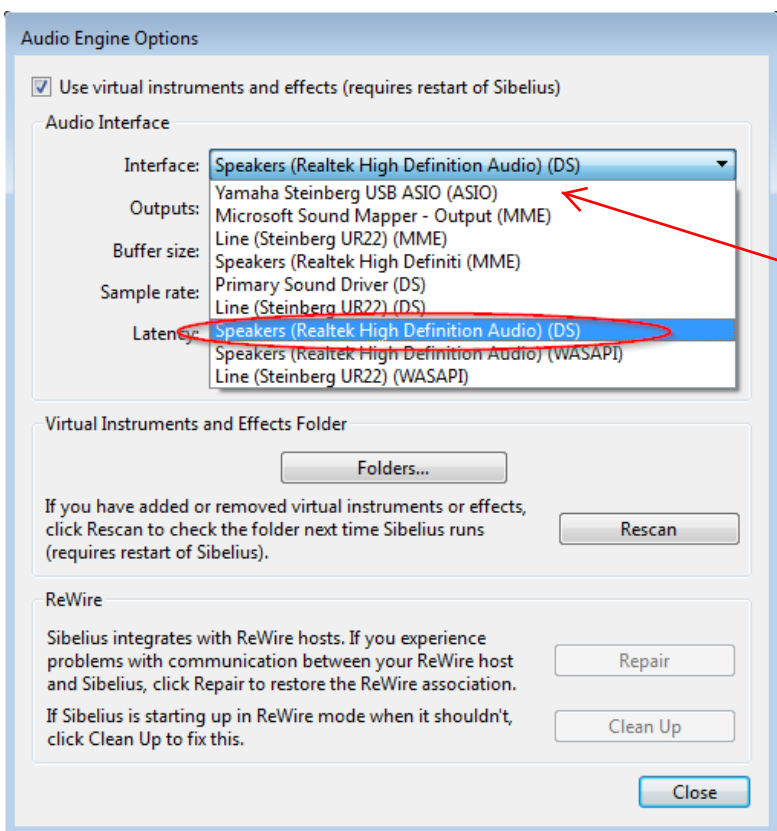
Audio Engine Options

☑ Use virtual instruments and effects (requires restart of Sibelius)

Audio Interface

Interface: Speakers (Realtek High Definition Audio) (DS)

Yamaha Steinberg USB ASIO (ASIO)
Microsoft Sound Mapper - Output (MME)
Line (Steinberg UR22) (MME)
Speakers (Realtek High Definiti (MME)
Primary Sound Driver (DS)
Line (Steinberg UR22) (DS)
Speakers (Realtek High Definition Audio) (DS)
Speakers (Realtek High Definition Audio) (WASAPI)
Line (Steinberg UR22) (WASAPI)

Outputs:

Buffer size:

Sample rate:

Latency:

Virtual Instruments and Effects Folder

Folders...

If you have added or removed virtual instruments or effects, click Rescan to check the folder next time Sibelius runs (requires restart of Sibelius).

Rescan

ReWire

Sibelius integrates with ReWire hosts. If you experience problems with communication between your ReWire host and Sibelius, click Repair to restore the ReWire association.

Repair

If Sibelius is starting up in ReWire mode when it shouldn't, click Clean Up to fix this.

Clean Up

Close